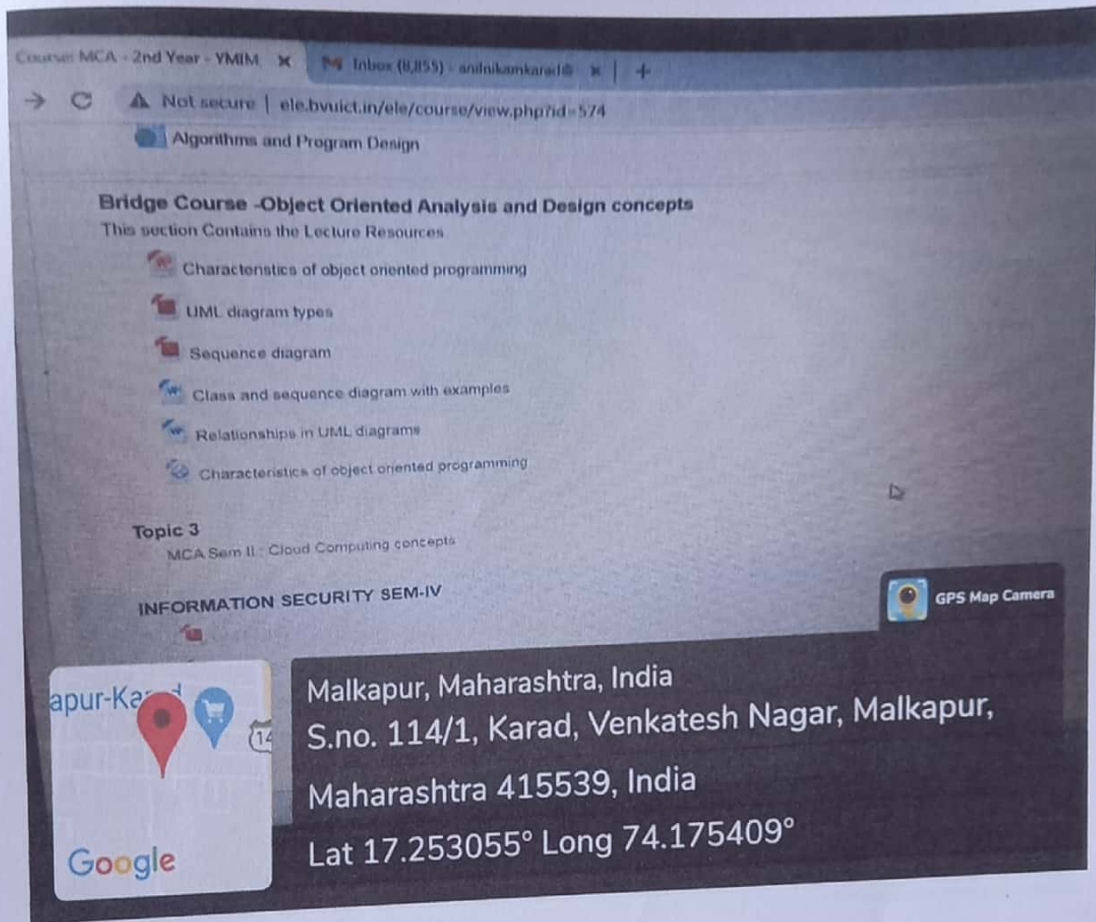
Course: MCA - 2nd Year - YMIM ×
Inbox (8,855) - anilnikamkarad@ ×
+

Not secure | ele.bvuict.in/ele/course/view.php?id=574

Algorithms and Program Design

Bridge Course -Object Oriented Analysis and Design concepts
This section Contains the Lecture Resources

Characteristics of object oriented programming

UML diagram types

Sequence diagram

Class and sequence diagram with examples

Relationships in UML diagrams

Characteristics of object oriented programming

Topic 3
MCA Sem II : Cloud Computing concepts

INFORMATION SECURITY SEM-IV

GPS Map Camera

apur-Ka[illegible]

14

Google

Malkapur, Maharashtra, India
S.no. 114/1, Karad, Venkatesh Nagar, Malkapur, Maharashtra 415539, India
Lat 17.253055° Long 74.175409°